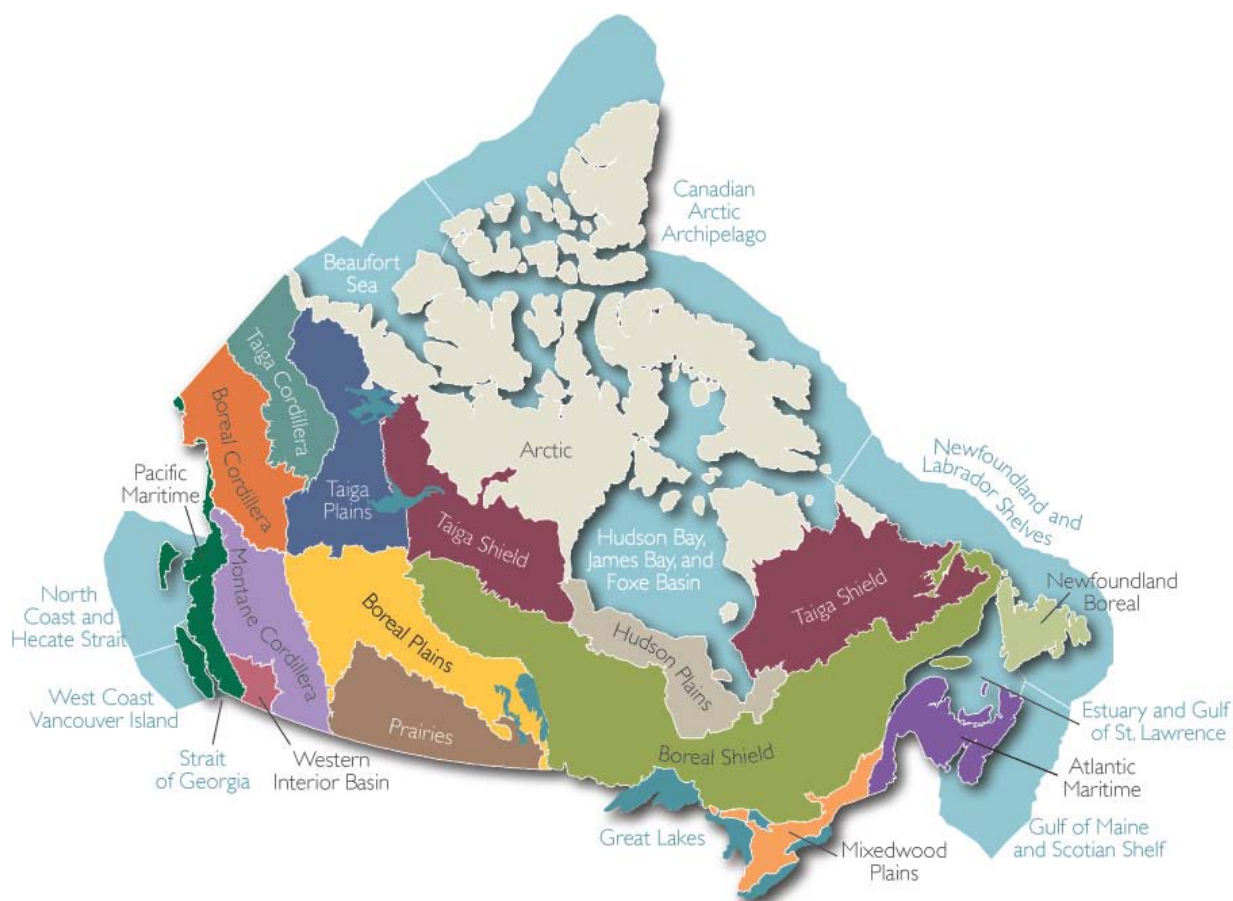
Canadian Arctic Archipelago

Beaufort Sea

Taiga Cordillera

Boreal Cordillera

Taiga Plains

Arctic

Newfoundland and Labrador Shelves

Pacific Maritime

Taiga Shield

Hudson Bay, James Bay, and Foxe Basin

Taiga Shield

Newfoundland Boreal

North Coast and Hecate Strait

Montane Cordillera

Boreal Plains

Hudson Plains

West Coast Vancouver Island

Prairies

Estuary and Gulf of St. Lawrence

Boreal Shield

Atlantic Maritime

Strait of Georgia

Western Interior Basin

Great Lakes

Mixedwood Plains

Gulf of Maine and Scotian Shelf